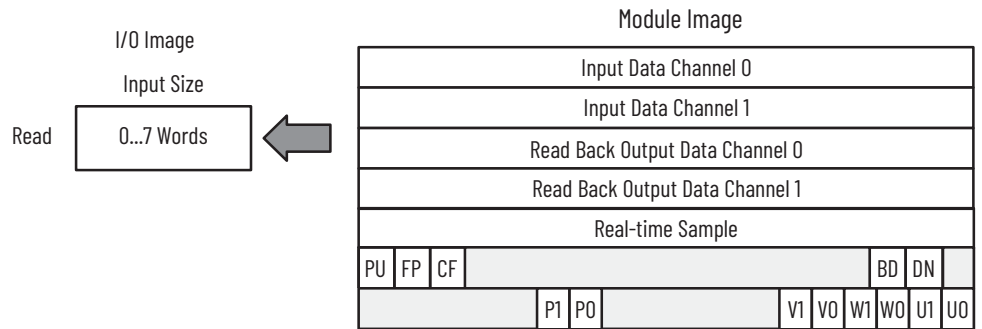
I/O Image

Input Size

Read

0…7 Words

Module Image

Input Data Channel 0

Input Data Channel 1

Read Back Output Data Channel 0

Read Back Output Data Channel 1

Real-time Sample

| PU | FP | CF | | BD | DN | |
|---|---|---|---|---|---|---|

| | P1 | P0 | | V1 | V0 | W1 | W0 | U1 | U0 |
|---|---|---|---|---|---|---|---|---|---|